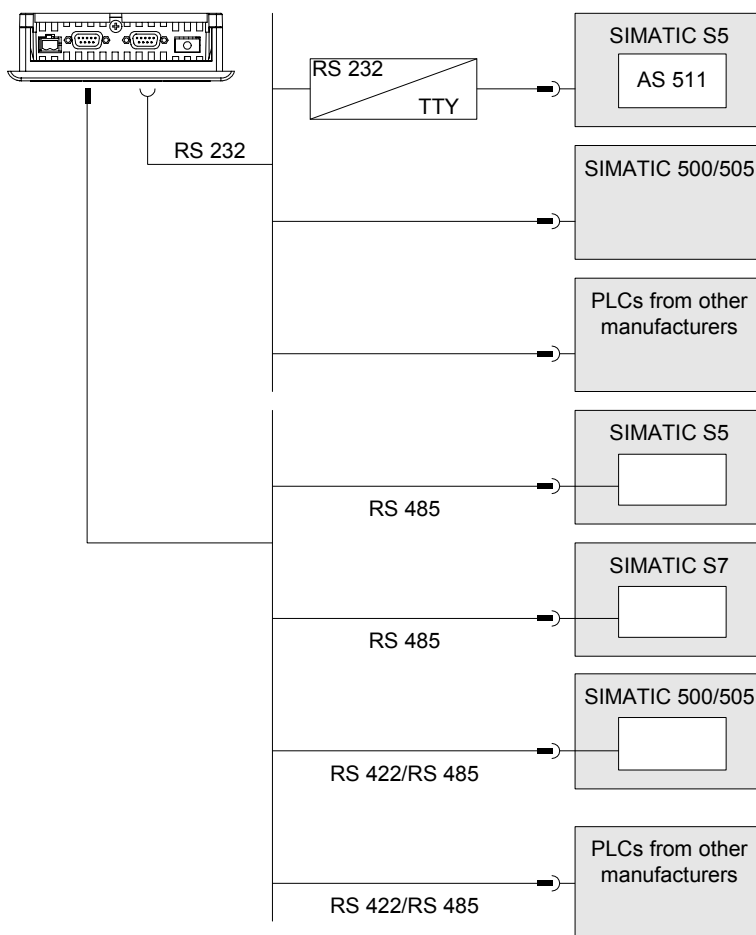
RS 232

RS 232

TTY

SIMATIC S5

AS 511

SIMATIC 500/505

PLCs from other manufacturers

SIMATIC S5

RS 485

SIMATIC S7

RS 485

SIMATIC 500/505

RS 422/RS 485

PLCs from other manufacturers

RS 422/RS 485